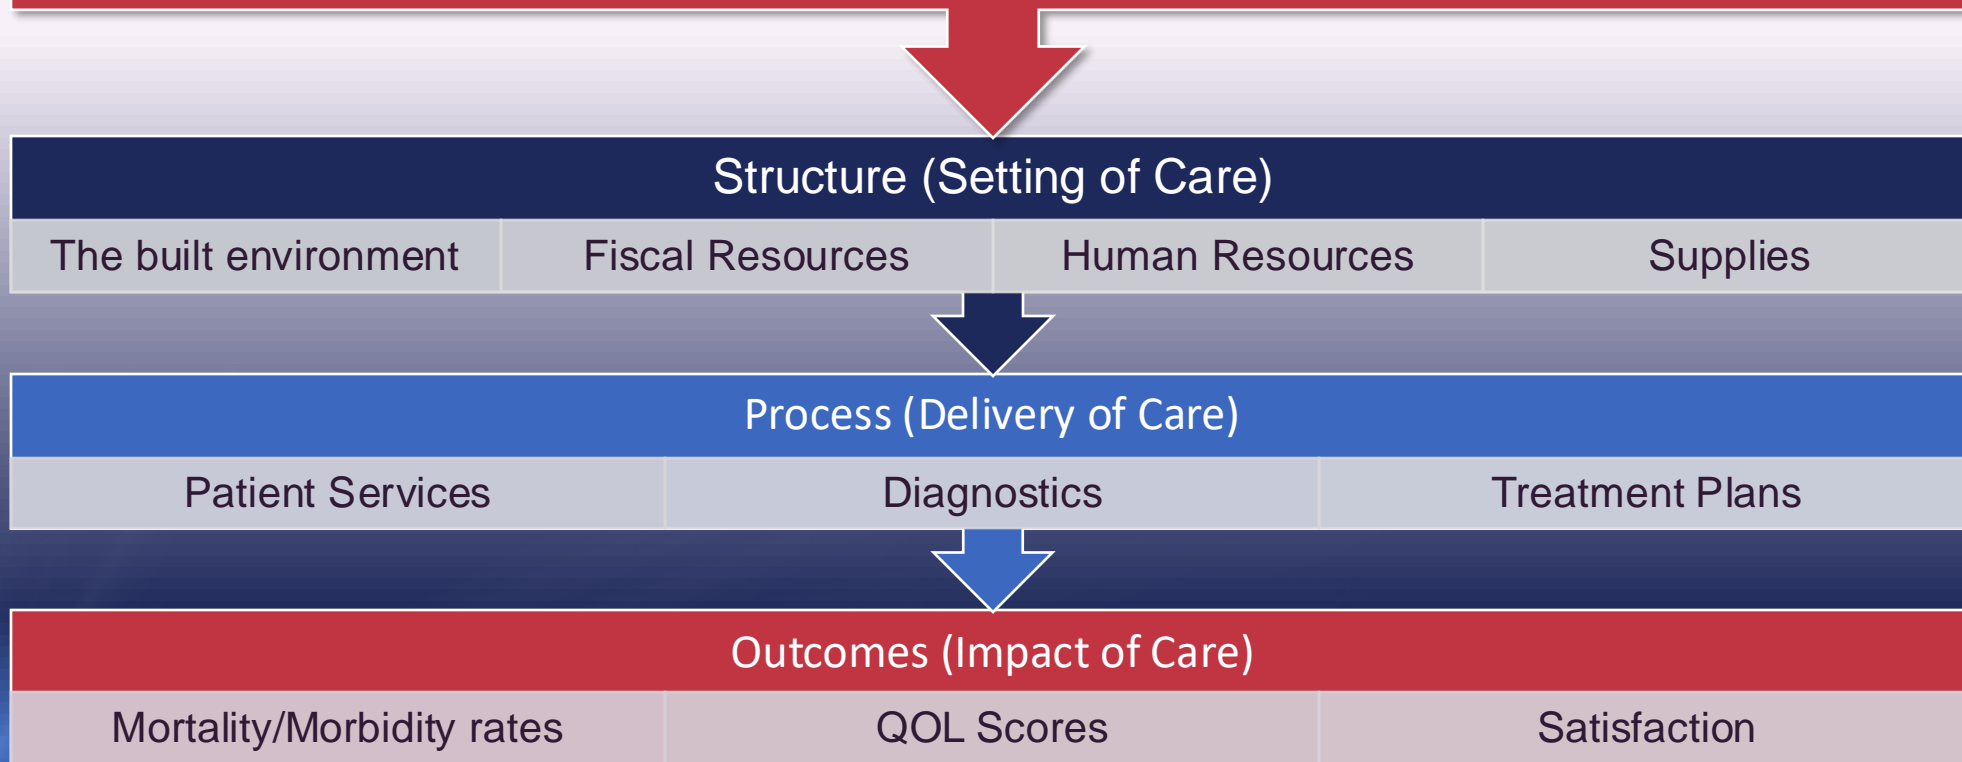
Structure (Setting of Care)

| The built environment | Fiscal Resources | Human Resources | Supplies |
|---|---|---|---|

Process (Delivery of Care)

| Patient Services | Diagnostics | Treatment Plans |
|---|---|---|

Outcomes (Impact of Care)

| Mortality/Morbidity rates | QOL Scores | Satisfaction |
|---|---|---|